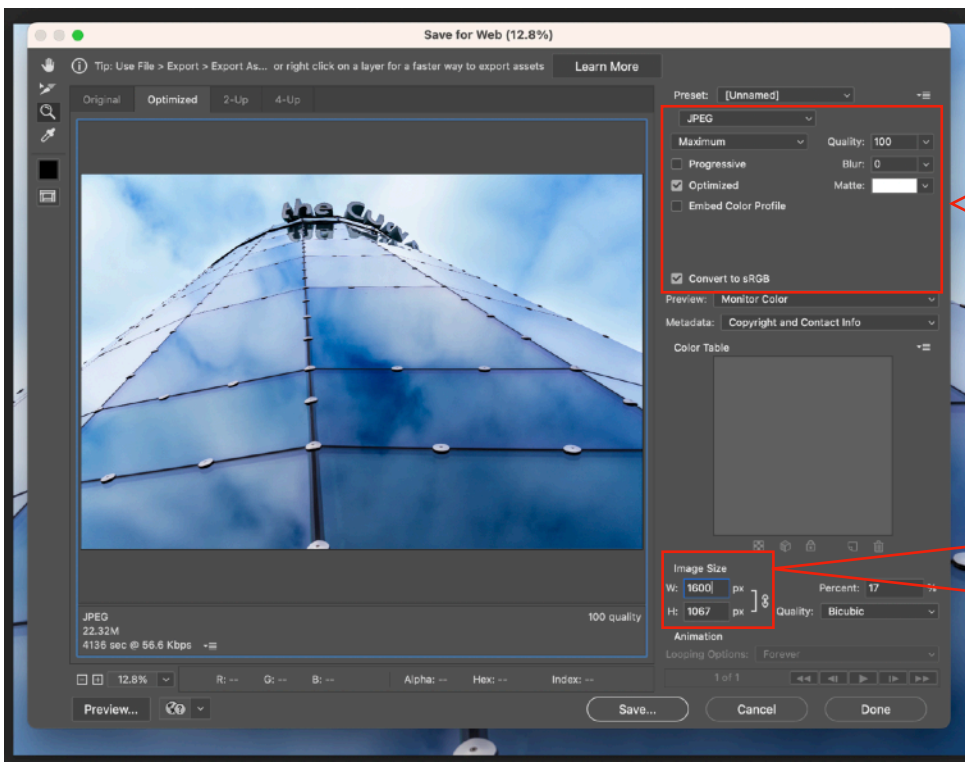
Save for Web (12.8%)

Tip: Use File > Export > Export As... or right click on a layer for a faster way to export assets

Learn More

Original
Optimized
2-Up
4-Up

the Cu

JPEG
22.32M
4136 sec @ 56.6 Kbps

100 quality

Preset: [Unnamed]

JPEG

Maximum

Quality: 100

Progressive

Blur: 0

Optimized

Matte:

Embed Color Profile

Convert to sRGB

Preview: Monitor Color

Metadata: Copyright and Contact Info

Color Table

Image Size

W: 1600 px

H: 1067 px

Percent: 17 %

Quality: Bicubic

Animation

Looping Options: Forever

1 of 1

12.8%

R: --
G: --
B: --
Alpha: --
Hex: --
Index: --

Preview...

Save...

Cancel

Done